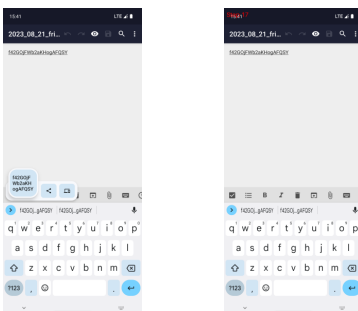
15:41
LTE
2023_08_21_fri...
f42GQjFWb2aKHogAFQ5Y
f42GQjF
Wb2aKH
ogAFQ5Y
f42GQj_gAFQ5Y f42GQj_gAFQ5Y
q w e r t y u i o p
a s d f g h j k l
z x c v b n m
?123 ,
.

15:41
LTE
2023_08_21_fri...
f42GQjFWb2aKHogAFQ5Y
B I
f42GQj_gAFQ5Y f42GQj_gAFQ5Y
q w e r t y u i o p
a s d f g h j k l
z x c v b n m
?123 ,
.